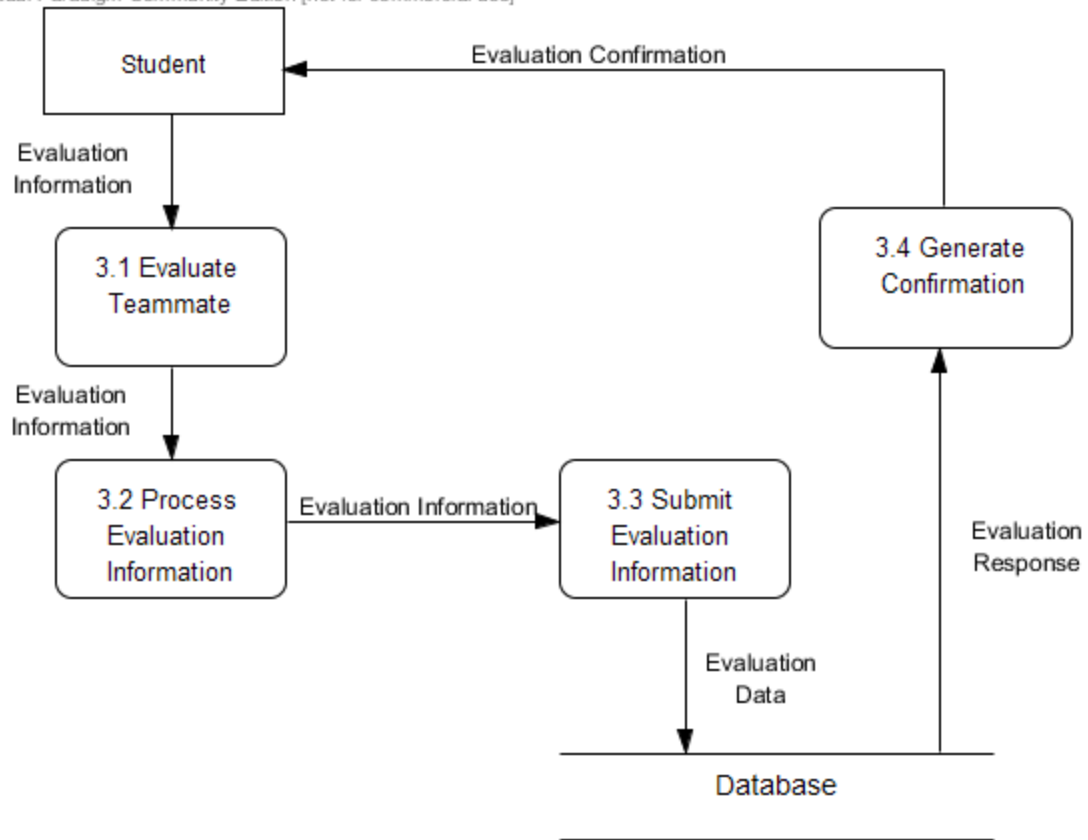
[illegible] Community Edition [Not for commercial use]

Student

Evaluation Confirmation

Evaluation Information

3.1 Evaluate Teammate

Evaluation Information

3.2 Process Evaluation Information

Evaluation Information

3.3 Submit Evaluation Information

Evaluation Data

Database

Evaluation Response

3.4 Generate Confirmation